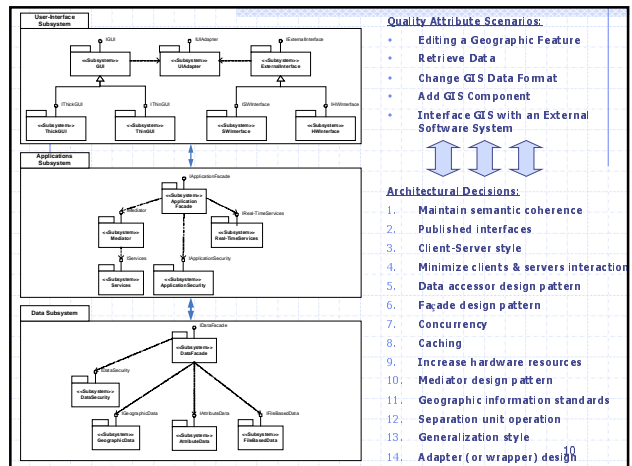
User-Interface Subsystem

IGUI

IUIAdapter

IExternalInterface

«Subsystem» GUI

«Subsystem» UIAdapter

«Subsystem» ExternalInterface

IThickGUI

IThinGUI

ISWInterface

IHWInterface

«Subsystem» ThickGUI

«Subsystem» ThinGUI

«Subsystem» SWInterface

«Subsystem» HWInterface

Applications Subsystem

IApplicationFacade

«Subsystem» Application Facade

IMediator

IReal-TimeServices

«Subsystem» Mediator

«Subsystem» Real-TimeServices

IServices

IApplicationSecurity

«Subsystem» Services

«Subsystem» ApplicationSecurity

Data Subsystem

IDataFacade

«Subsystem» DataFacade

IDataSecurity

«Subsystem» DataSecurity

IGeographicData

IAttributeData

IFileBasedData

«Subsystem» GeographicData

«Subsystem» AttributeData

«Subsystem» FileBasedData

Quality Attribute Scenarios:

- Editing a Geographic Feature
- Retrieve Data
- Change GIS Data Format
- Add GIS Component
- Interface GIS with an External Software System

Architectural Decisions:

1. Maintain semantic coherence
2. Published interfaces
3. Client-Server style
4. Minimize clients & servers interaction
5. Data accessor design pattern
6. Façade design pattern
7. Concurrency
8. Caching
9. Increase hardware resources
10. Mediator design pattern
11. Geographic information standards
12. Separation unit operation
13. Generalization style
14. Adapter (or wrapper) design

10